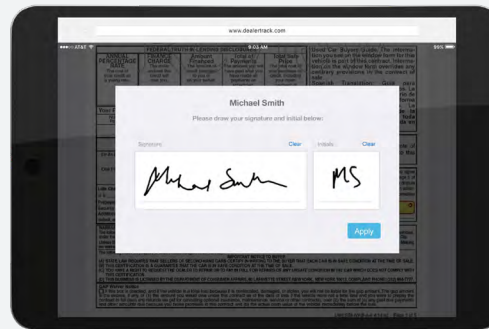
www.dealertrack.com

AT&T 9:03 AM 99%

FEDERAL TRUTH-IN-LENDING DISCLOSURES

Used Car Buyers Guide. The information you see on the window form for this vehicle is part of this contract. Information on the window form overrides any contrary provisions in the contract of sale.

Michael Smith

Please draw your signature and initial below:

Signature

Clear

Michael Smith

Initials

Clear

MS

Apply